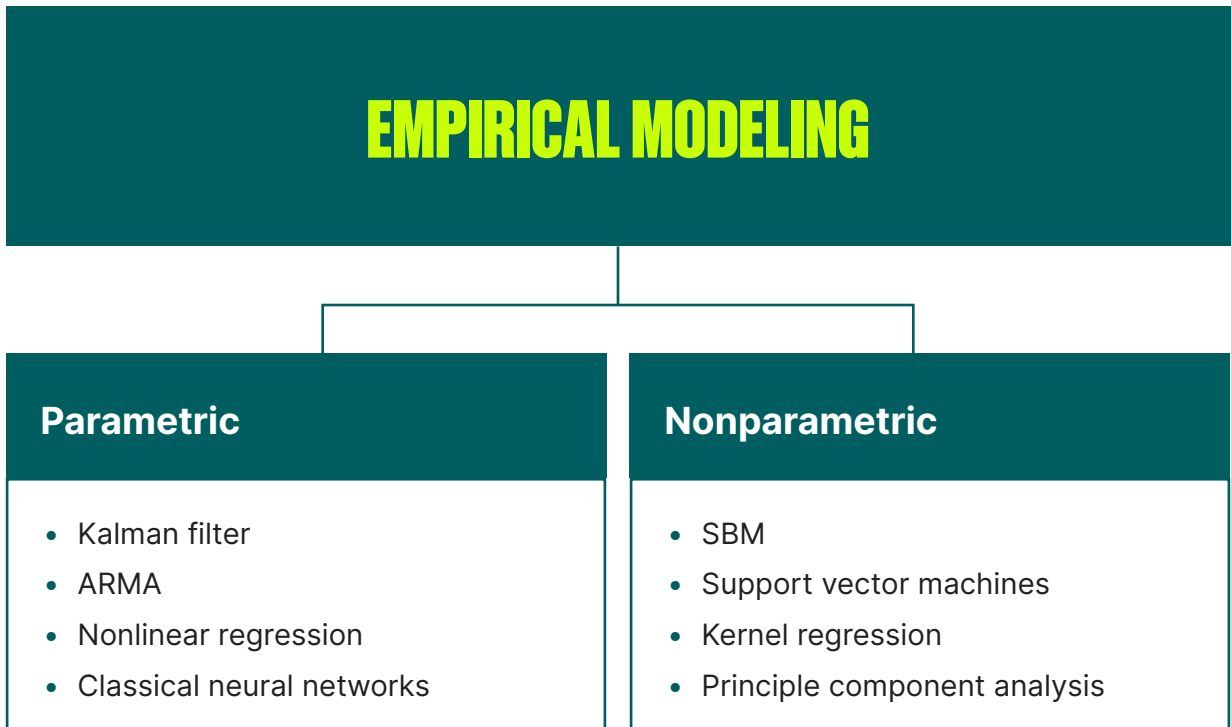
EMPIRICAL MODELING

Parametric

- Kalman filter
- ARMA
- Nonlinear regression
- Classical neural networks

Nonparametric

- SBM
- Support vector machines
- Kernel regression
- Principle component analysis